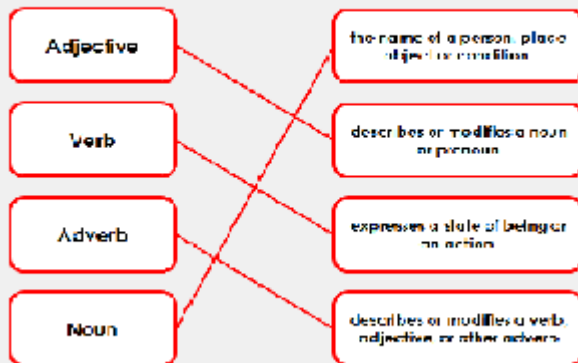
Adjective

Verb

Adverb

Noun

the name of a person, place object or condition

describes or modifies a noun or pronoun

expresses a state of being or an action

describes or modifies a verb, adjective or other adverb